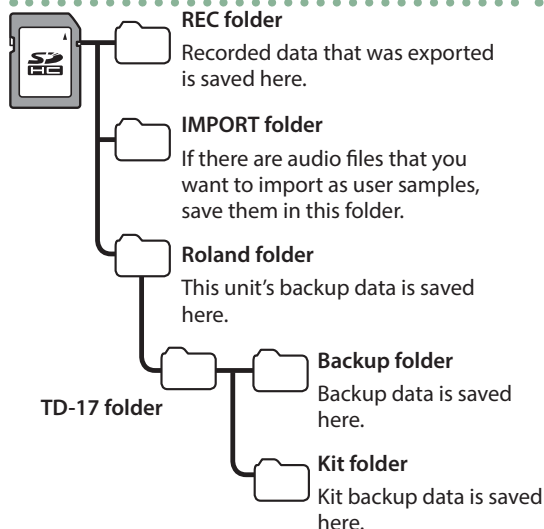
REC folder
Recorded data that was exported is saved here.

IMPORT folder
If there are audio files that you want to import as user samples, save them in this folder.

Roland folder
This unit's backup data is saved here.

TD-17 folder

Backup folder
Backup data is saved here.

Kit folder
Kit backup data is saved here.